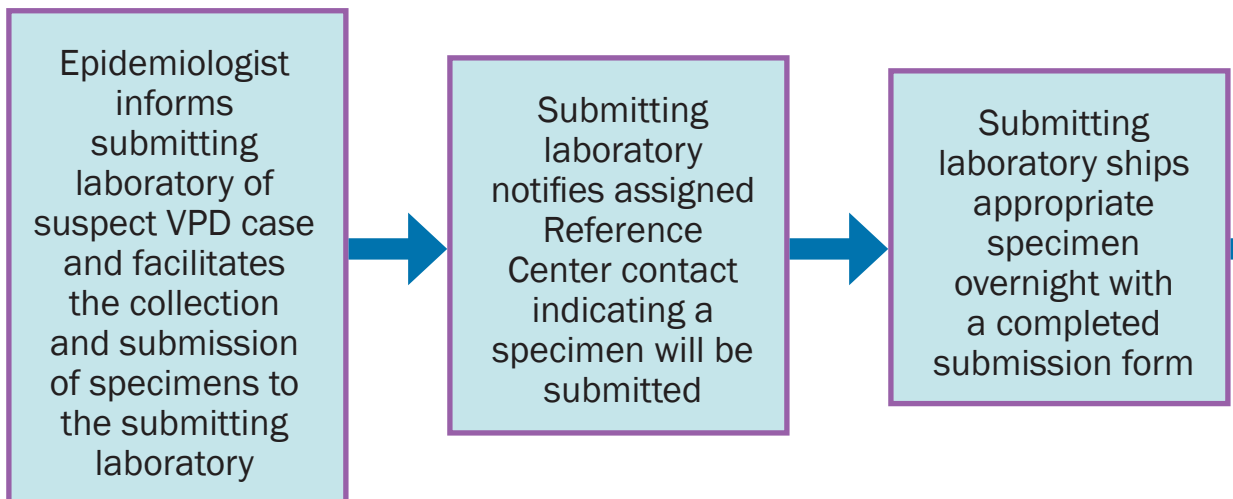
Epidemiologist informs submitting laboratory of suspect VPD case and facilitates the collection and submission of specimens to the submitting laboratory

Submitting laboratory notifies assigned Reference Center contact indicating a specimen will be submitted

Submitting laboratory ships appropriate specimen overnight with a completed submission form